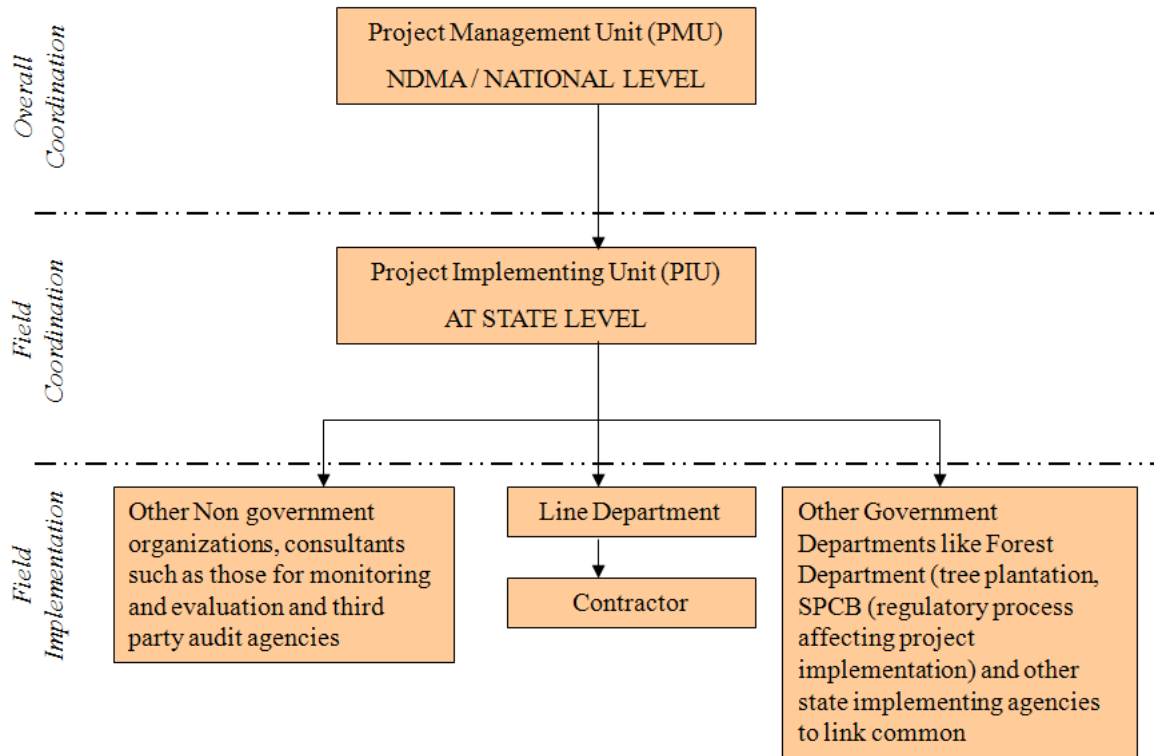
Overall Coordination

Project Management Unit (PMU)
NDMA / NATIONAL LEVEL

Field Coordination

Project Implementing Unit (PIU)
AT STATE LEVEL

Field Implementation

Other Non government organizations, consultants such as those for monitoring and evaluation and third party audit agencies

Line Department

Contractor

Other Government Departments like Forest Department (tree plantation, SPCB (regulatory process affecting project implementation) and other state implementing agencies to link common